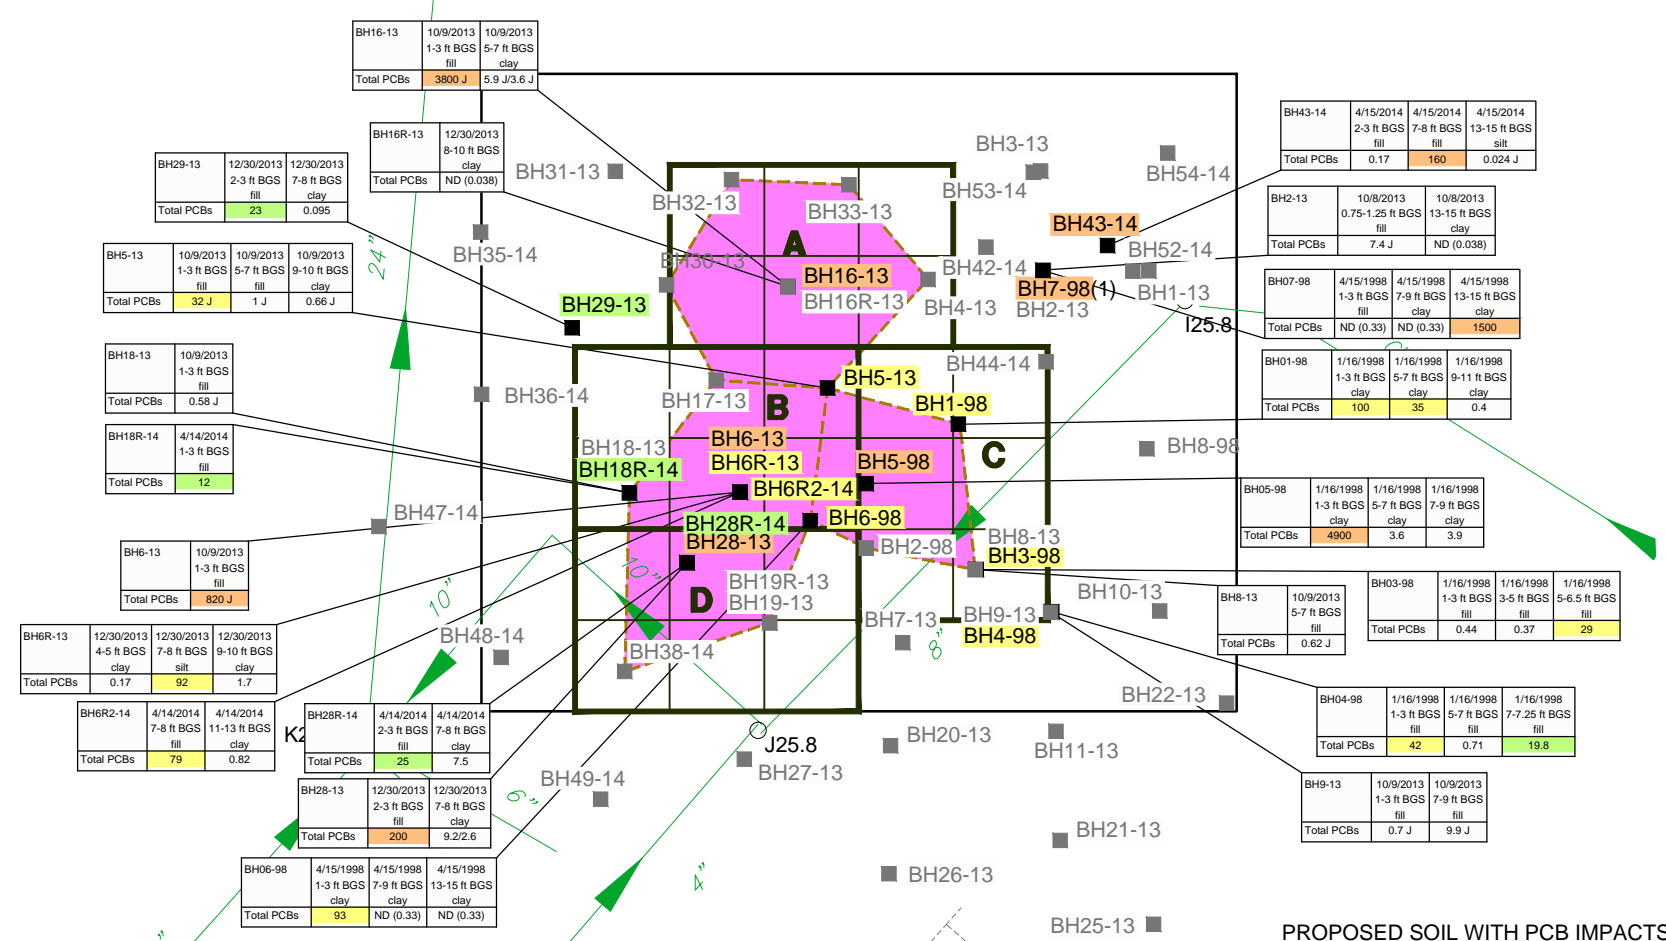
| BH16-13 | 10/9/2013 1-3 ft BGS fill | 10/9/2013 5-7 ft BGS clay |
|---|---|---|
| Total PCBs | 3800 J | 5.9 J/3.6 J |

| BH16R-13 | 12/30/2013 8-10 ft BGS clay |
|---|---|
| Total PCBs | ND (0.038) |

| BH29-13 | 12/30/2013 2-3 ft BGS fill | 12/30/2013 7-8 ft BGS clay |
|---|---|---|
| Total PCBs | 23 | 0.095 |

| BH5-13 | 10/9/2013 1-3 ft BGS fill | 10/9/2013 5-7 ft BGS fill | 10/9/2013 9-10 ft BGS clay |
|---|---|---|---|
| Total PCBs | 32 J | 1 J | 0.66 J |

| BH18-13 | 10/9/2013 1-3 ft BGS fill |
|---|---|
| Total PCBs | 0.58 J |

| BH18R-14 | 4/14/2014 1-3 ft BGS fill |
|---|---|
| Total PCBs | 12 |

| BH6-13 | 10/9/2013 1-3 ft BGS fill |
|---|---|
| Total PCBs | 820 J |

| BH6R-13 | 12/30/2013 4-5 ft BGS clay | 12/30/2013 7-8 ft BGS silt | 12/30/2013 9-10 ft BGS clay |
|---|---|---|---|
| Total PCBs | 0.17 | 92 | 1.7 |

| BH6R2-14 | 4/14/2014 7-8 ft BGS fill | 4/14/2014 11-13 ft BGS clay |
|---|---|---|
| Total PCBs | 79 | 0.82 |

| BH28R-14 | 4/14/2014 2-3 ft BGS fill | 4/14/2014 7-8 ft BGS clay |
|---|---|---|
| Total PCBs | 25 | 7.5 |

| BH28-13 | 12/30/2013 2-3 ft BGS fill | 12/30/2013 7-8 ft BGS clay |
|---|---|---|
| Total PCBs | 200 | 9.2/2.6 |

| BH06-98 | 4/15/1998 1-3 ft BGS clay | 4/15/1998 7-9 ft BGS clay | 4/15/1998 13-15 ft BGS clay |
|---|---|---|---|
| Total PCBs | 93 | ND (0.33) | ND (0.33) |

| BH43-14 | 4/15/2014 2-3 ft BGS fill | 4/15/2014 7-8 ft BGS fill | 4/15/2014 13-15 ft BGS silt |
|---|---|---|---|
| Total PCBs | 0.17 | 160 | 0.024 J |

| BH2-13 | 10/8/2013 0.75-1.25 ft BGS fill | 10/8/2013 13-15 ft BGS clay |
|---|---|---|
| Total PCBs | 7.4 J | ND (0.038) |

| BH07-98 | 4/15/1998 1-3 ft BGS fill | 4/15/1998 7-9 ft BGS clay | 4/15/1998 13-15 ft BGS clay |
|---|---|---|---|
| Total PCBs | ND (0.33) | ND (0.33) | 1500 |

| BH01-98 | 1/16/1998 1-3 ft BGS clay | 1/16/1998 5-7 ft BGS clay | 1/16/1998 9-11 ft BGS clay |
|---|---|---|---|
| Total PCBs | 100 | 35 | 0.4 |

| BH05-98 | 1/16/1998 1-3 ft BGS clay | 1/16/1998 5-7 ft BGS clay | 1/16/1998 7-9 ft BGS clay |
|---|---|---|---|
| Total PCBs | 4900 | 3.6 | 3.9 |

| BH8-13 | 10/9/2013 5-7 ft BGS fill |
|---|---|
| Total PCBs | 0.62 J |

| BH03-98 | 1/16/1998 1-3 ft BGS fill | 1/16/1998 3-5 ft BGS fill | 1/16/1998 5-6.5 ft BGS fill |
|---|---|---|---|
| Total PCBs | 0.44 | 0.37 | 29 |

| BH04-98 | 1/16/1998 1-3 ft BGS fill | 1/16/1998 5-7 ft BGS fill | 1/16/1998 7-7.25 ft BGS fill |
|---|---|---|---|
| Total PCBs | 42 | 0.71 | 19.8 |

| BH9-13 | 10/9/2013 1-3 ft BGS fill | 10/9/2013 7-9 ft BGS fill |
|---|---|---|
| Total PCBs | 0.7 J | 9.9 J |

BH31-13 BH32-13 BH33-13 BH3-13 BH53-14 BH54-14 BH43-14 BH52-14 BH35-14 BH30-13 BH16-13 BH16R-13 BH42-14 BH7-98(1) BH1-13 BH4-13 BH2-13 I25.8 BH29-13 A B C D BH36-14 BH17-13 BH5-13 BH44-14 BH1-98 BH18-13 BH18R-14 BH6-13 BH6R-13 BH5-98 BH8-98 BH6R2-14 BH47-14 BH28R-14 BH6-98 BH28-13 BH8-13 BH2-98 BH3-98 BH19R-13 BH19-13 BH10-13 BH48-14 BH7-13 BH9-13 BH4-98 BH38-14 BH22-13 K2 J25.8 BH20-13 BH11-13 BH27-13 BH49-14 BH21-13 BH26-13 BH25-13 24" 10" 10" 8" 6" 4"

PROPOSED SOIL WITH PCB IMPACTS